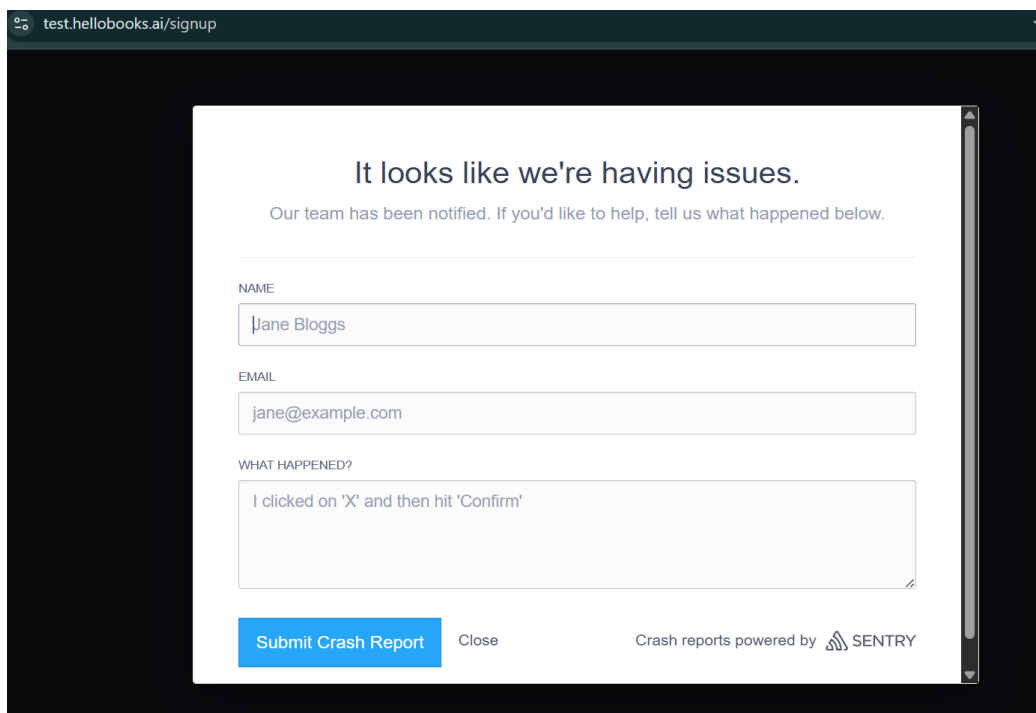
test.hellobooks.ai/signup

It looks like we're having issues.

Our team has been notified. If you'd like to help, tell us what happened below.

NAME

Jane Bloggs

EMAIL

jane@example.com

WHAT HAPPENED?

I clicked on 'X' and then hit 'Confirm'

Submit Crash Report

Close

Crash reports powered by SENTRY